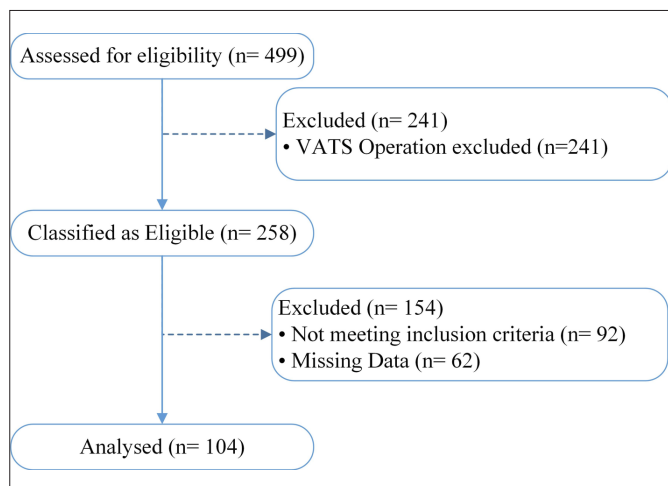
Assessed for eligibility (n= 499)

Excluded (n= 241)
• VATS Operation excluded (n=241)

Classified as Eligible (n= 258)

Excluded (n= 154)
• Not meeting inclusion criteria (n= 92)
• Missing Data (n= 62)

Analysed (n= 104)